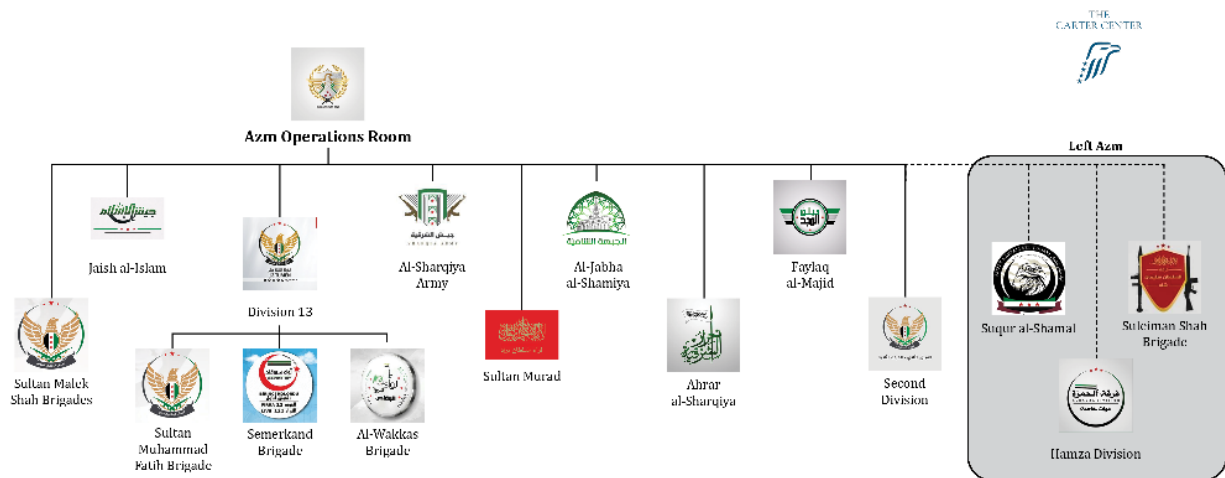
THE CARTER CENTER

Azm Operations Room

Left Azm

Jaish al-Islam

Division 13

Al-Sharqiya Army

Al-Jabha al-Shamiya

Faylaq al-Majid

Suqur al-Shamal

Suleiman Shah Brigade

Sultan Malek Shah Brigades

Sultan Muhammad Fatih Brigade

Semerkand Brigade

Al-Wakkas Brigade

Sultan Murad

Ahrar al-Sharqiya

Second Division

Hamza Division